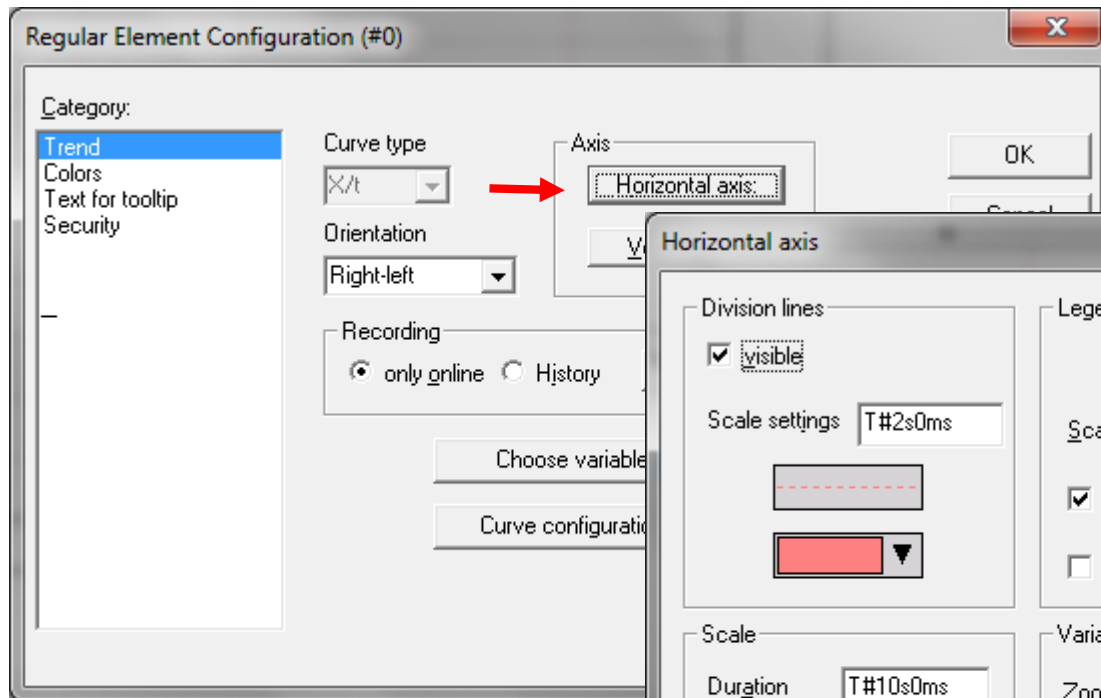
Regular Element Configuration (#0)

X

Category:

Trend
Colors
Text for tooltip
Security

Curve type

X/t

Orientation

Right-left

Axis

Horizontal axis:

V

OK

Cancel

Recording

only online

History

Choose variable

Curve configuratio

Horizontal axis

Division lines

visible

Scale settings

T#2s0ms

Scale

Duration

T#10s0ms

Lege

Sca

Varia

Zoo